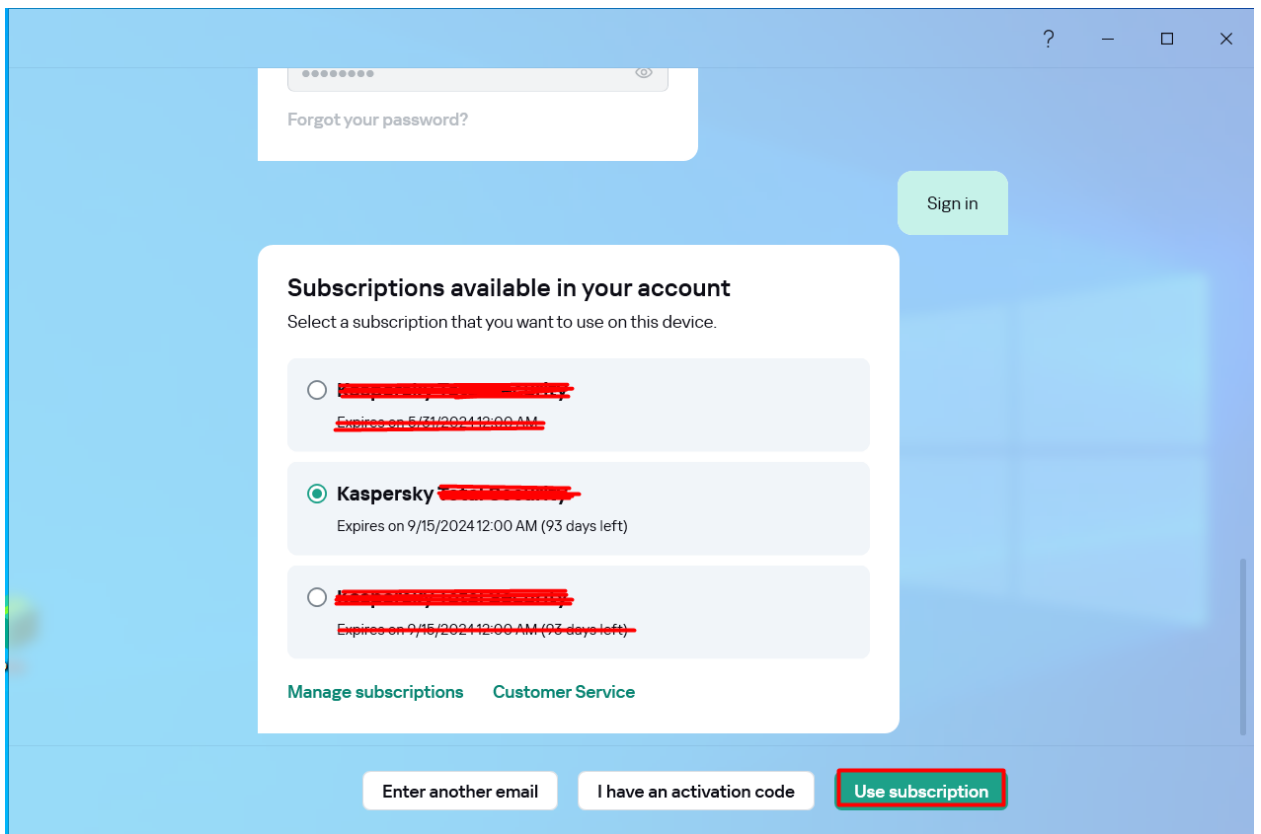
?

•••••••••

Forgot your password?

Sign in

Subscriptions available in your account

Select a subscription that you want to use on this device.

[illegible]
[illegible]

Kaspersky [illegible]
Expires on 9/15/2024 12:00 AM (93 days left)

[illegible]
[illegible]

Manage subscriptions Customer Service

Enter another email

I have an activation code

Use subscription